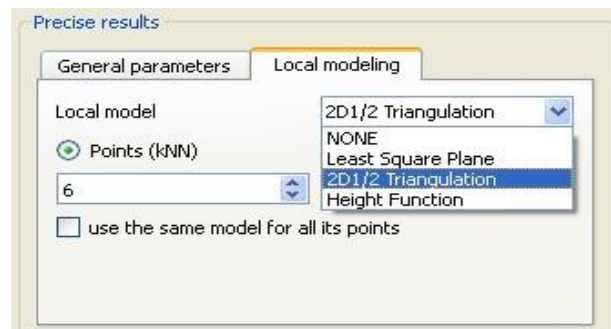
Precise results

General parameters

Local modeling

Local model

2D1/2 Triangulation

NONE
Least Square Plane
2D1/2 Triangulation
Height Function

Points (kNN)

6

use the same model for all its points